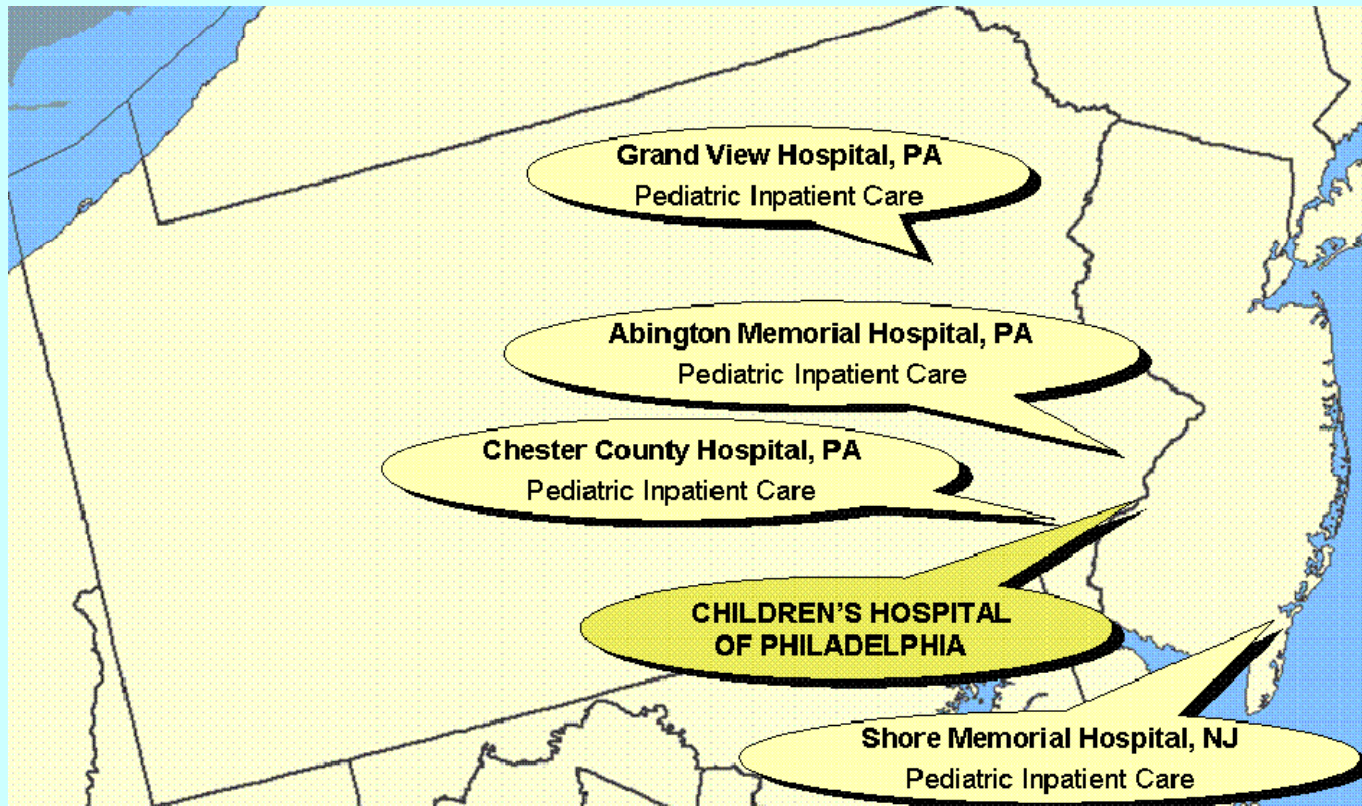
Grand View Hospital, PA
Pediatric Inpatient Care

Abington Memorial Hospital, PA
Pediatric Inpatient Care

Chester County Hospital, PA
Pediatric Inpatient Care

CHILDREN'S HOSPITAL OF PHILADELPHIA

Shore Memorial Hospital, NJ
Pediatric Inpatient Care